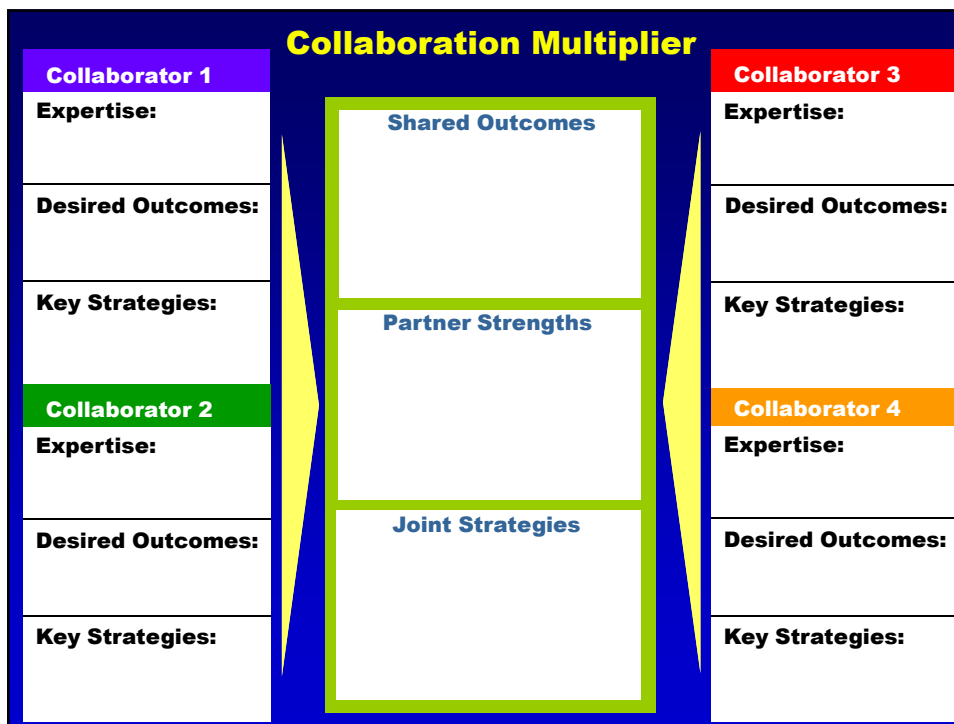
Collaboration Multiplier

Collaborator 1
Expertise:
Desired Outcomes:
Key Strategies:

Collaborator 2
Expertise:
Desired Outcomes:
Key Strategies:

Shared Outcomes

Partner Strengths

Joint Strategies

Collaborator 3
Expertise:
Desired Outcomes:
Key Strategies:

Collaborator 4
Expertise:
Desired Outcomes:
Key Strategies: